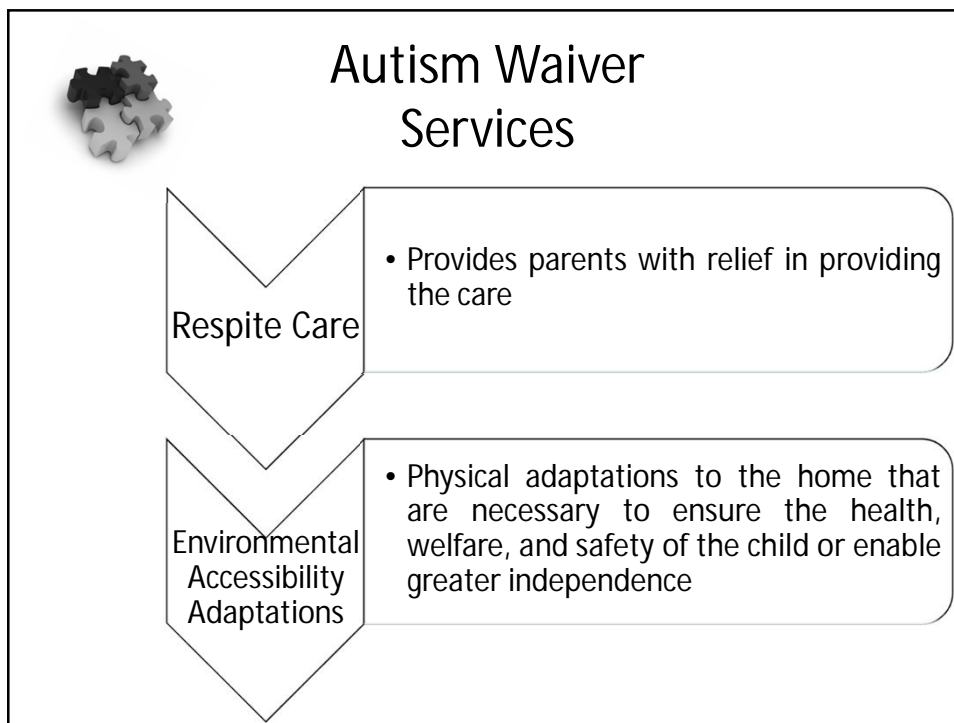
Autism Waiver Services

Respite Care

• Provides parents with relief in providing the care

Environmental Accessibility Adaptations

• Physical adaptations to the home that are necessary to ensure the health, welfare, and safety of the child or enable greater independence